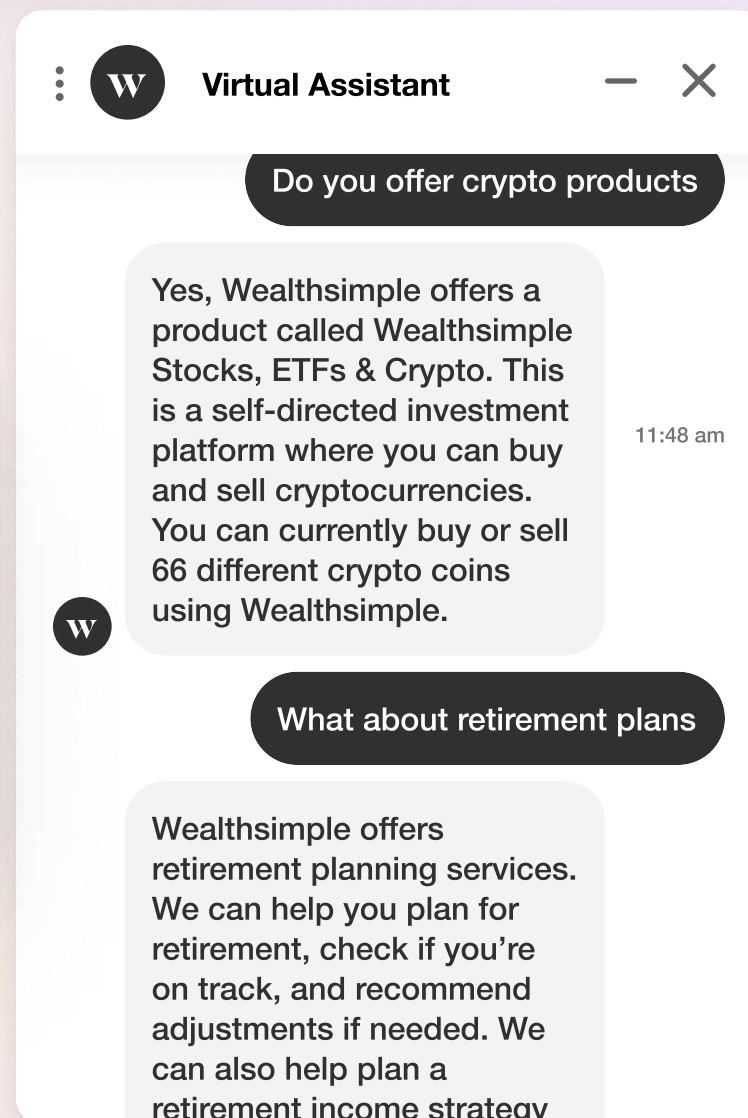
W Virtual Assistant

Do you offer crypto products

Yes, Wealthsimple offers a product called Wealthsimple Stocks, ETFs & Crypto. This is a self-directed investment platform where you can buy and sell cryptocurrencies. You can currently buy or sell 66 different crypto coins using Wealthsimple.

11:48 am

W

What about retirement plans

Wealthsimple offers retirement planning services. We can help you plan for retirement, check if you're on track, and recommend adjustments if needed. We can also help plan a retirement income strategy